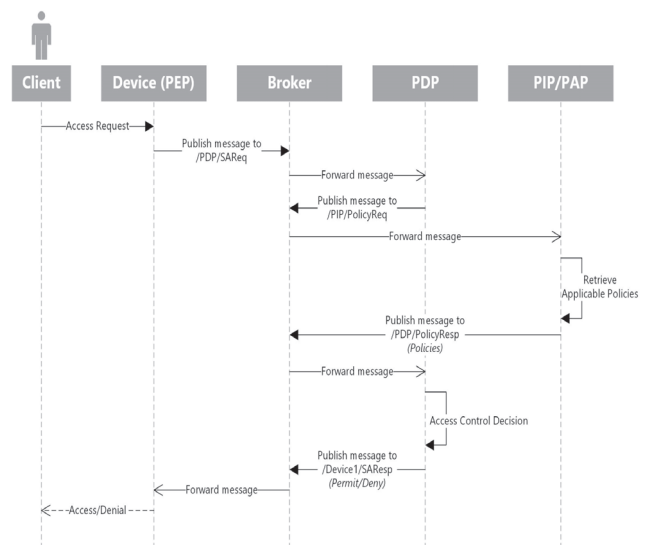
Client

Device (PEP)

Broker

PDP

PIP/PAP

Access Request

Publish message to /PDP/SAReq

Forward message

Publish message to /PIP/PolicyReq

Forward message

Retrieve Applicable Policies

Publish message to /PDP/PolicyResp (Policies)

Forward message

Access Control Decision

Publish message to /Device1/SAResp (Permit/Deny)

Forward message

Access/Denial